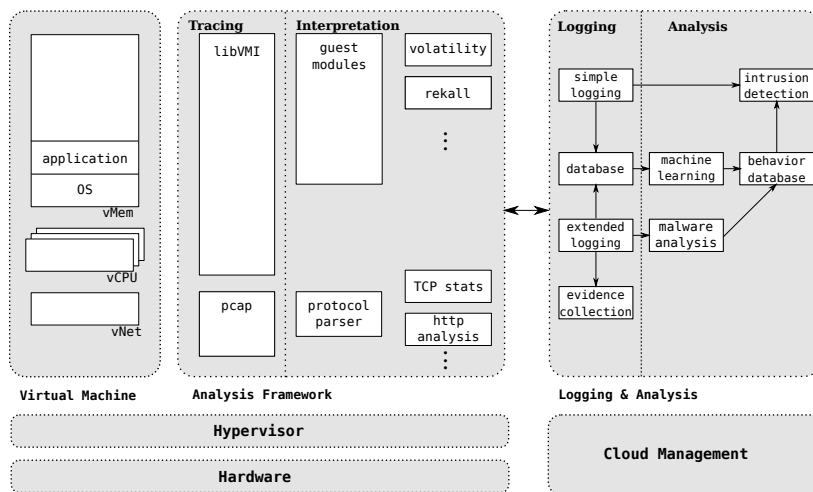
application

OS

vMem

vCPU

vNet

Virtual Machine

Tracing

libVMI

pcap

Interpretation

guest modules

volatility

rekall

⋮

protocol parser

TCP stats

http analysis

⋮

Analysis Framework

Logging

Analysis

simple logging

intrusion detection

database

machine learning

behavior database

extended logging

malware analysis

evidence collection

Logging & Analysis

Hypervisor

Hardware

Cloud Management